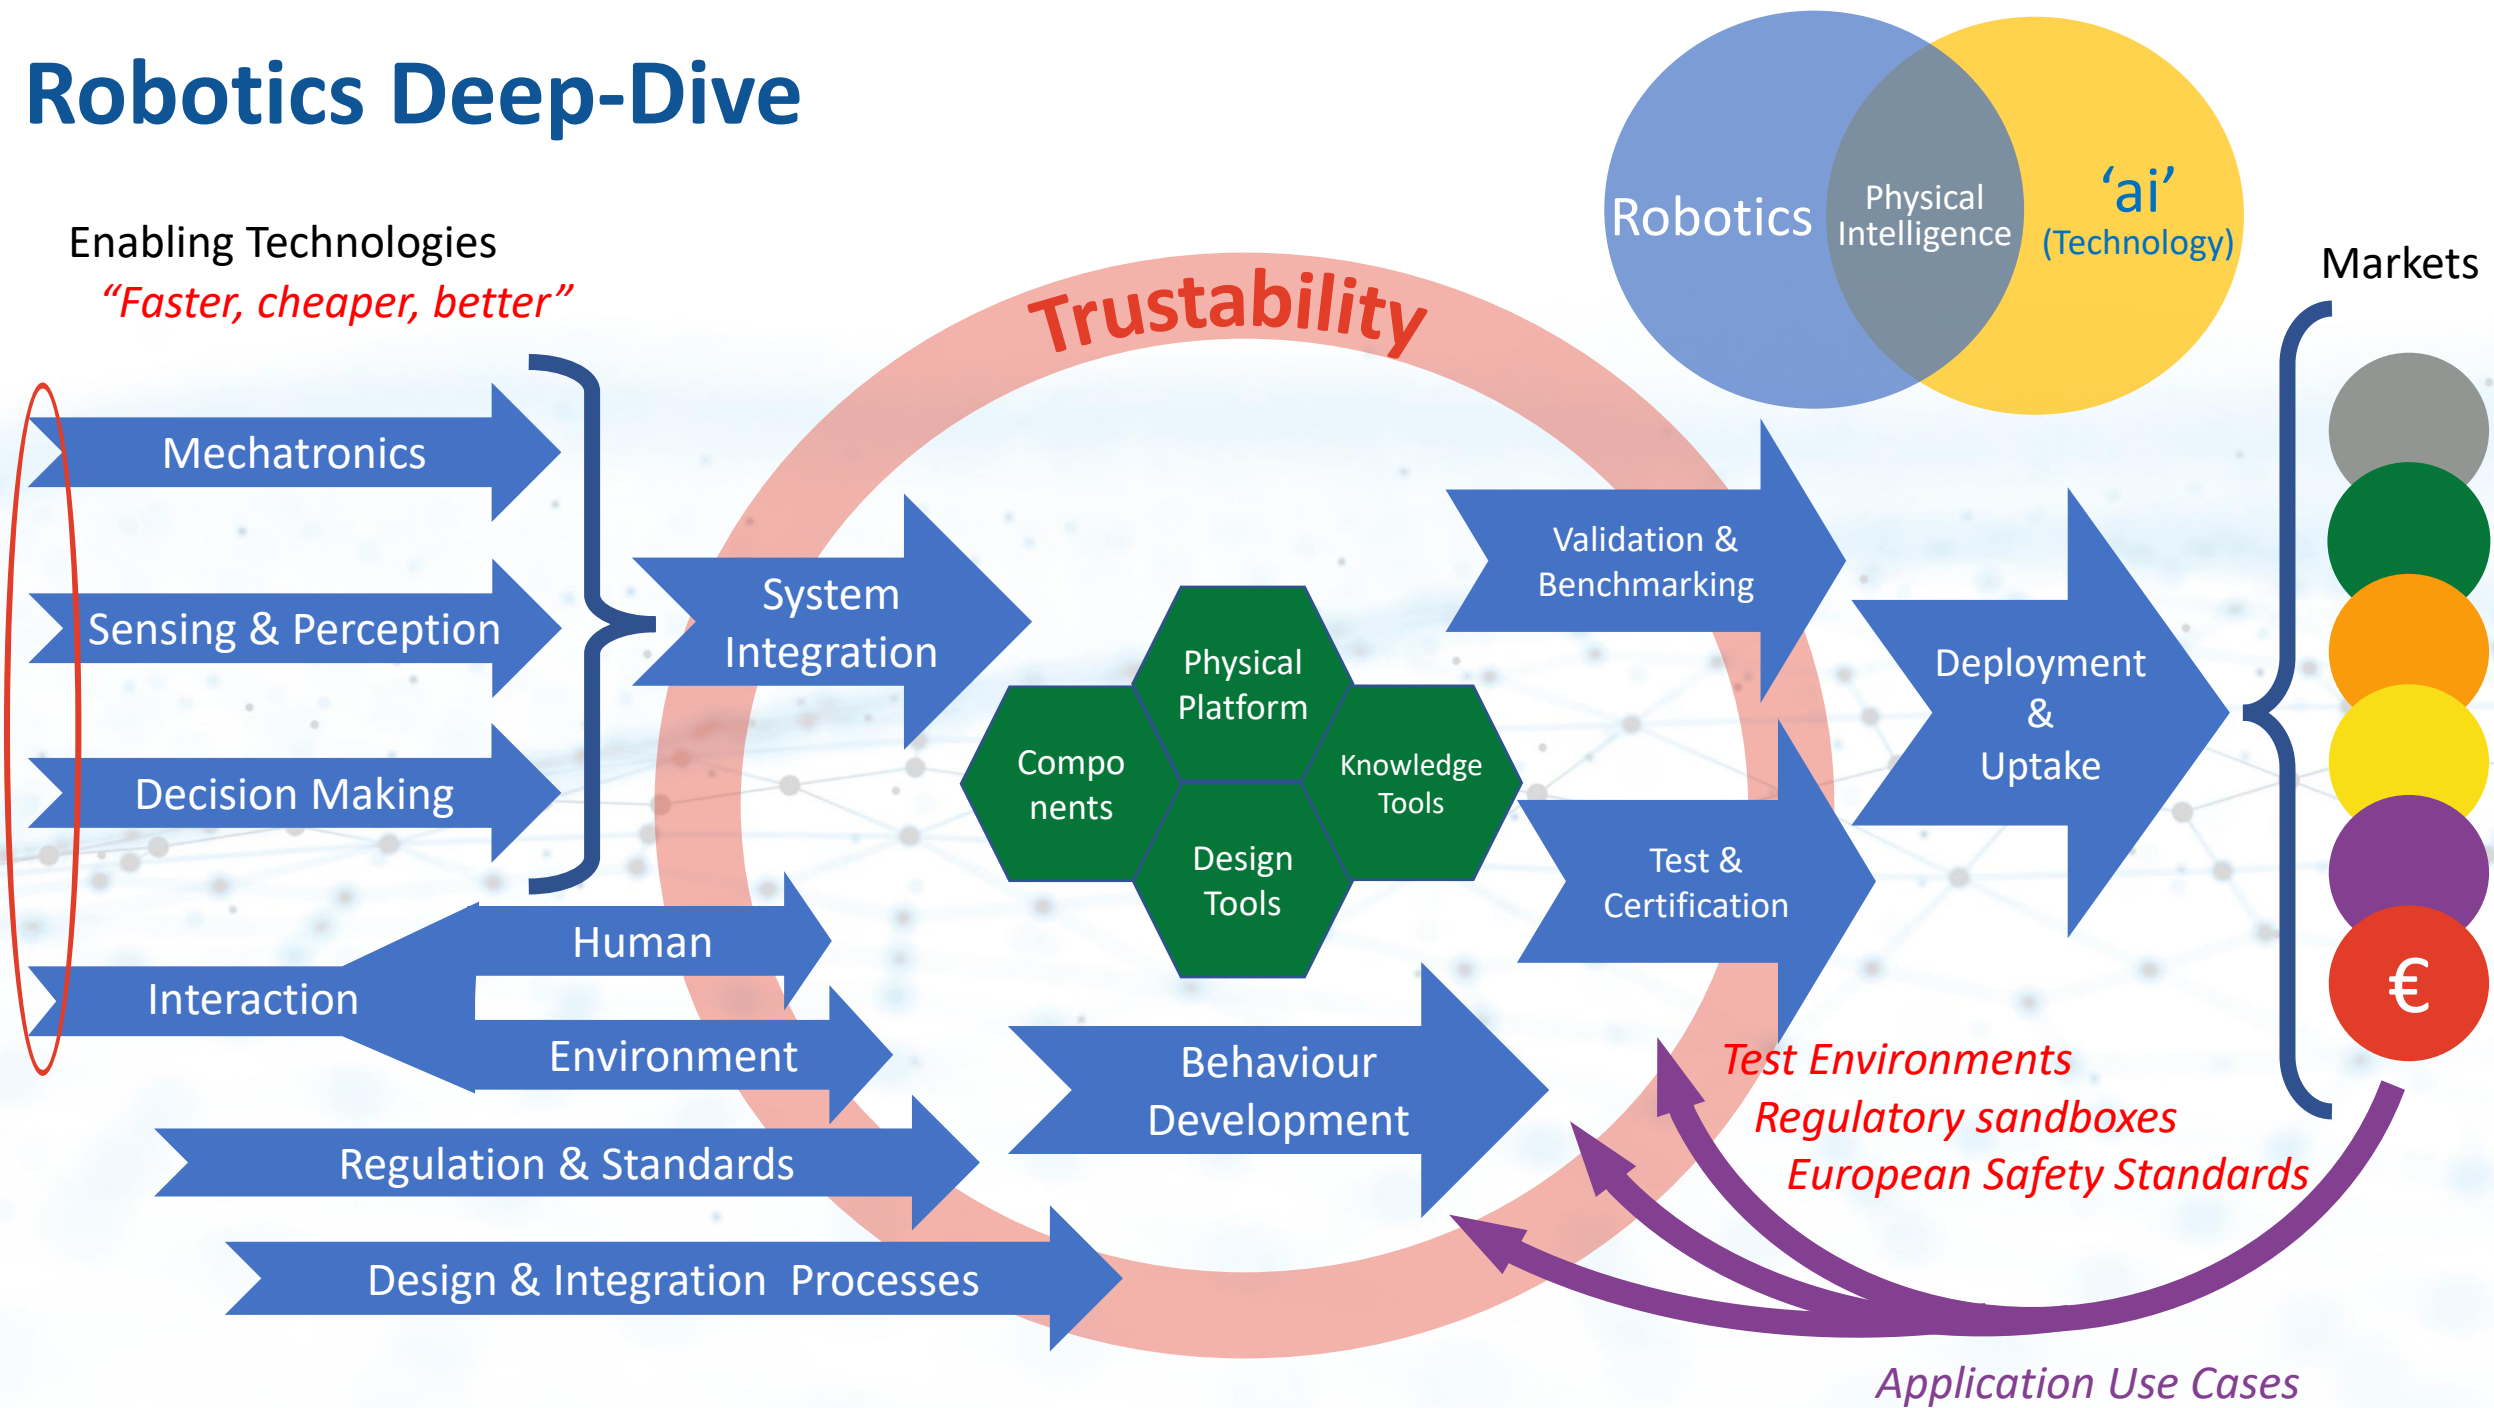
Robotics Deep-Dive

Robotics
Physical Intelligence
'ai' (Technology)

Enabling Technologies
"Faster, cheaper, better"

Trustability

Markets

Mechatronics

Sensing & Perception

Decision Making

System Integration

Physical Platform

Compo nents

Knowledge Tools

Design Tools

Validation & Benchmarking

Test & Certification

Deployment & Uptake

€

Human

Interaction

Environment

Behaviour Development

Regulation & Standards

Design & Integration Processes

Test Environments
Regulatory sandboxes
European Safety Standards

Application Use Cases